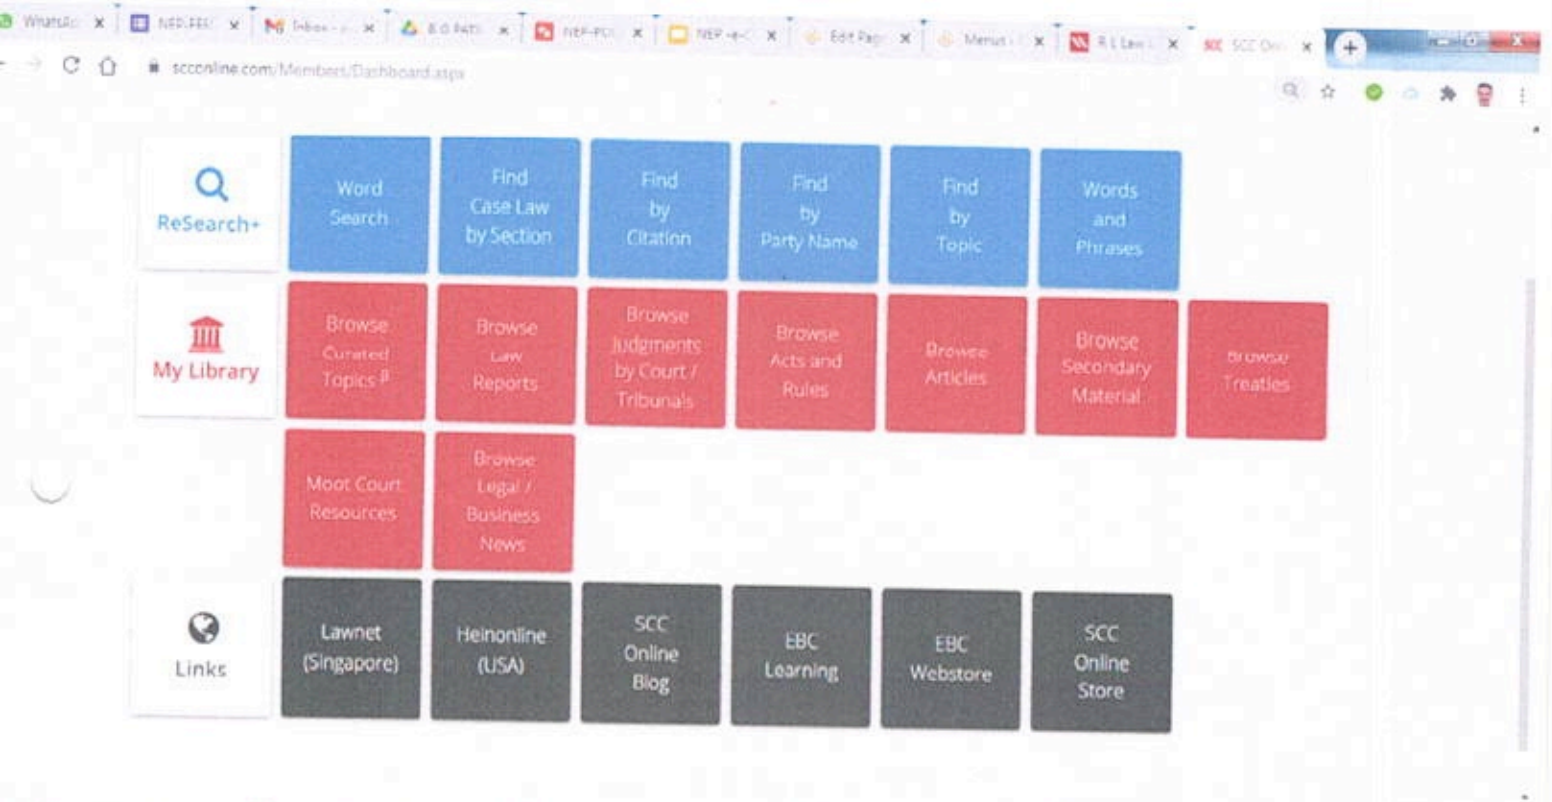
WhatsAp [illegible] NEP-FE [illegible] Inbox - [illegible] B O PATI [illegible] NEP-PO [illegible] NEP -e-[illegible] Edit Pag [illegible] Menus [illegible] R L Law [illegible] SCC Onl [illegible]

scconline.com/Members/Dashboard.aspx

ReSearch+

Word Search

Find Case Law by Section

Find by Citation

Find by Party Name

Find by Topic

Words and Phrases

My Library

Browse Curated Topics β

Browse Law Reports

Browse Judgments by Court / Tribunals

Browse Acts and Rules

Browse Articles

Browse Secondary Material

Browse Treaties

Moot Court Resources

Browse Legal / Business News

Links

Lawnet (Singapore)

Heinonline (USA)

SCC Online Blog

EBC Learning

EBC Webstore

SCC Online Store